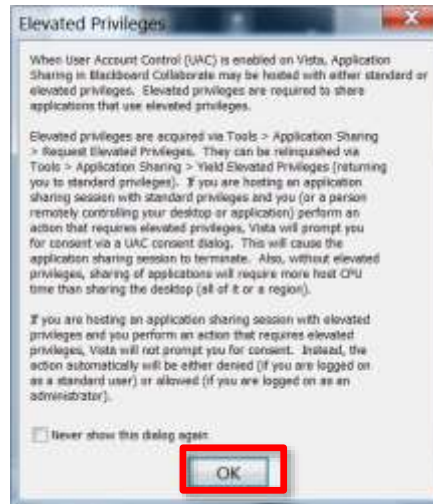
Elevated Privileges

When User Account Control (UAC) is enabled on Vista, Application Sharing in Blackboard Collaborate may be hosted with either standard or elevated privileges. Elevated privileges are required to share applications that use elevated privileges.

Elevated privileges are acquired via Tools > Application Sharing > Request Elevated Privileges. They can be relinquished via Tools > Application Sharing > Yield Elevated Privileges (returning you to standard privileges). If you are hosting an application sharing session with standard privileges and you (or a person remotely controlling your desktop or application) perform an action that requires elevated privileges, Vista will prompt you for consent via a UAC consent dialog. This will cause the application sharing session to terminate. Also, without elevated privileges, sharing of applications will require more host CPU time than sharing the desktop (all of it or a region).

If you are hosting an application sharing session with elevated privileges and you perform an action that requires elevated privileges, Vista will not prompt you for consent. Instead, the action automatically will be either denied (if you are logged on as a standard user) or allowed (if you are logged on as an administrator).

Never show this dialog again

OK